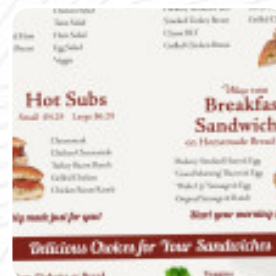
Tuna Salad
Ham Salad
Egg Salad
Veggie

Club BLT
Grilled Chicken Breast

Hot Subs
Small $6.29 Large $8.29

Cheesesteak
Chicken Cheesesteak
Italian Sausage
Grilled Chicken
Chicken Bacon Ranch

Made just for you!

Breakfast Sandwiches
on Homemade Bread

Start your morning

Delicious Choices for Your Sandwiches